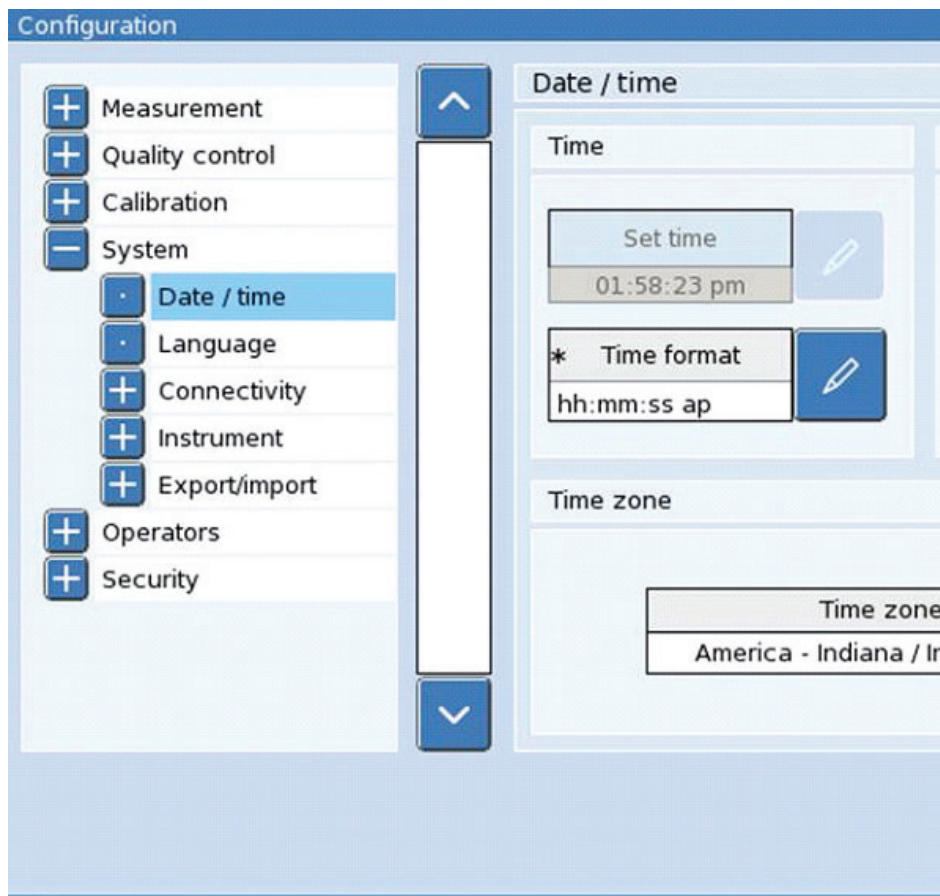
Configuration

Measurement
Quality control
Calibration
System
Date / time
Language
Connectivity
Instrument
Export/import
Operators
Security

Date / time

Time

Set time
01:58:23 pm

* Time format
hh:mm:ss ap

Time zone

Time zone
America - Indiana / In